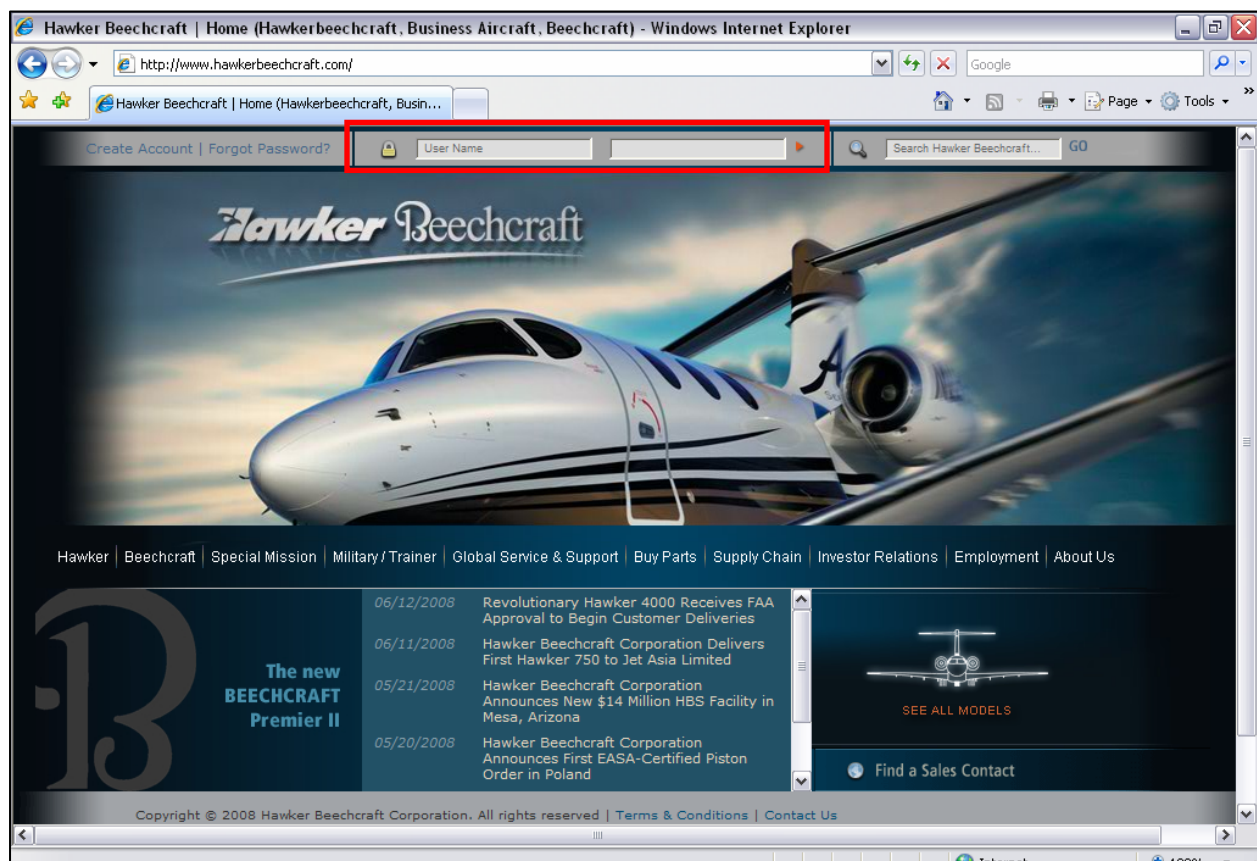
Hawker Beechcraft | Home (Hawkerbeechcraft, Business Aircraft, Beechcraft) - Windows Internet Explorer

http://www.hawkerbeechcraft.com/

Google

Hawker Beechcraft | Home (Hawkerbeechcraft, Busin...

Page ▾ Tools ▾

Create Account | Forgot Password?

User Name

Search Hawker Beechcraft... GO

Hawker Beechcraft

Hawker | Beechcraft | Special Mission | Military / Trainer | Global Service & Support | Buy Parts | Supply Chain | Investor Relations | Employment | About Us

The new BEECHCRAFT Premier II

06/12/2008 Revolutionary Hawker 4000 Receives FAA Approval to Begin Customer Deliveries

06/11/2008 Hawker Beechcraft Corporation Delivers First Hawker 750 to Jet Asia Limited

05/21/2008 Hawker Beechcraft Corporation Announces New $14 Million HBS Facility in Mesa, Arizona

05/20/2008 Hawker Beechcraft Corporation Announces First EASA-Certified Piston Order in Poland

SEE ALL MODELS

Find a Sales Contact

Copyright © 2008 Hawker Beechcraft Corporation. All rights reserved | Terms & Conditions | Contact Us